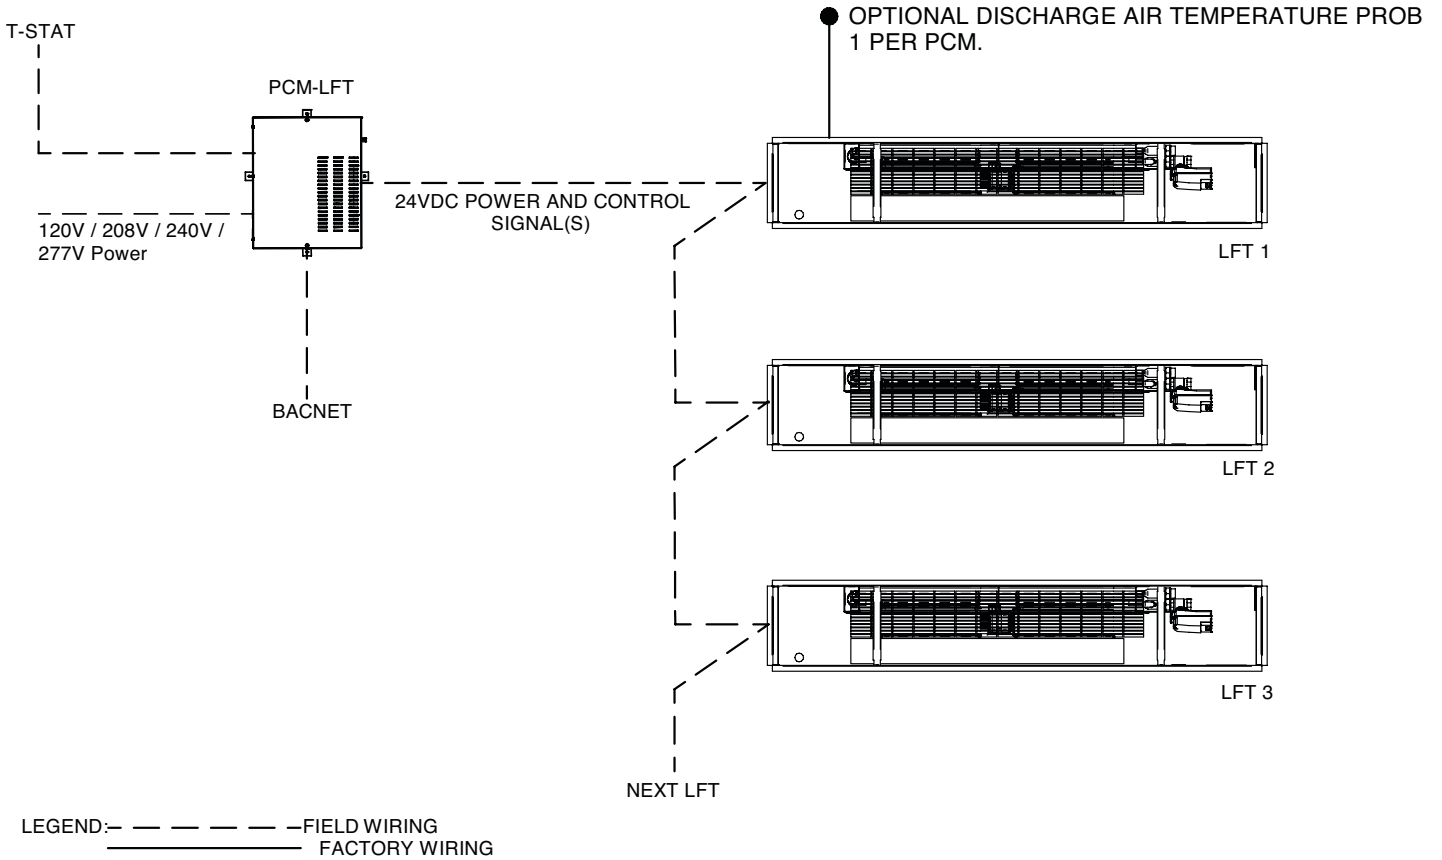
T-STAT

PCM-LFT

OPTIONAL DISCHARGE AIR TEMPERATURE PROB
1 PER PCM.

24VDC POWER AND CONTROL SIGNAL(S)

120V / 208V / 240V / 277V Power

BACNET

LFT 1

LFT 2

LFT 3

NEXT LFT

LEGEND: FIELD WIRING
FACTORY WIRING